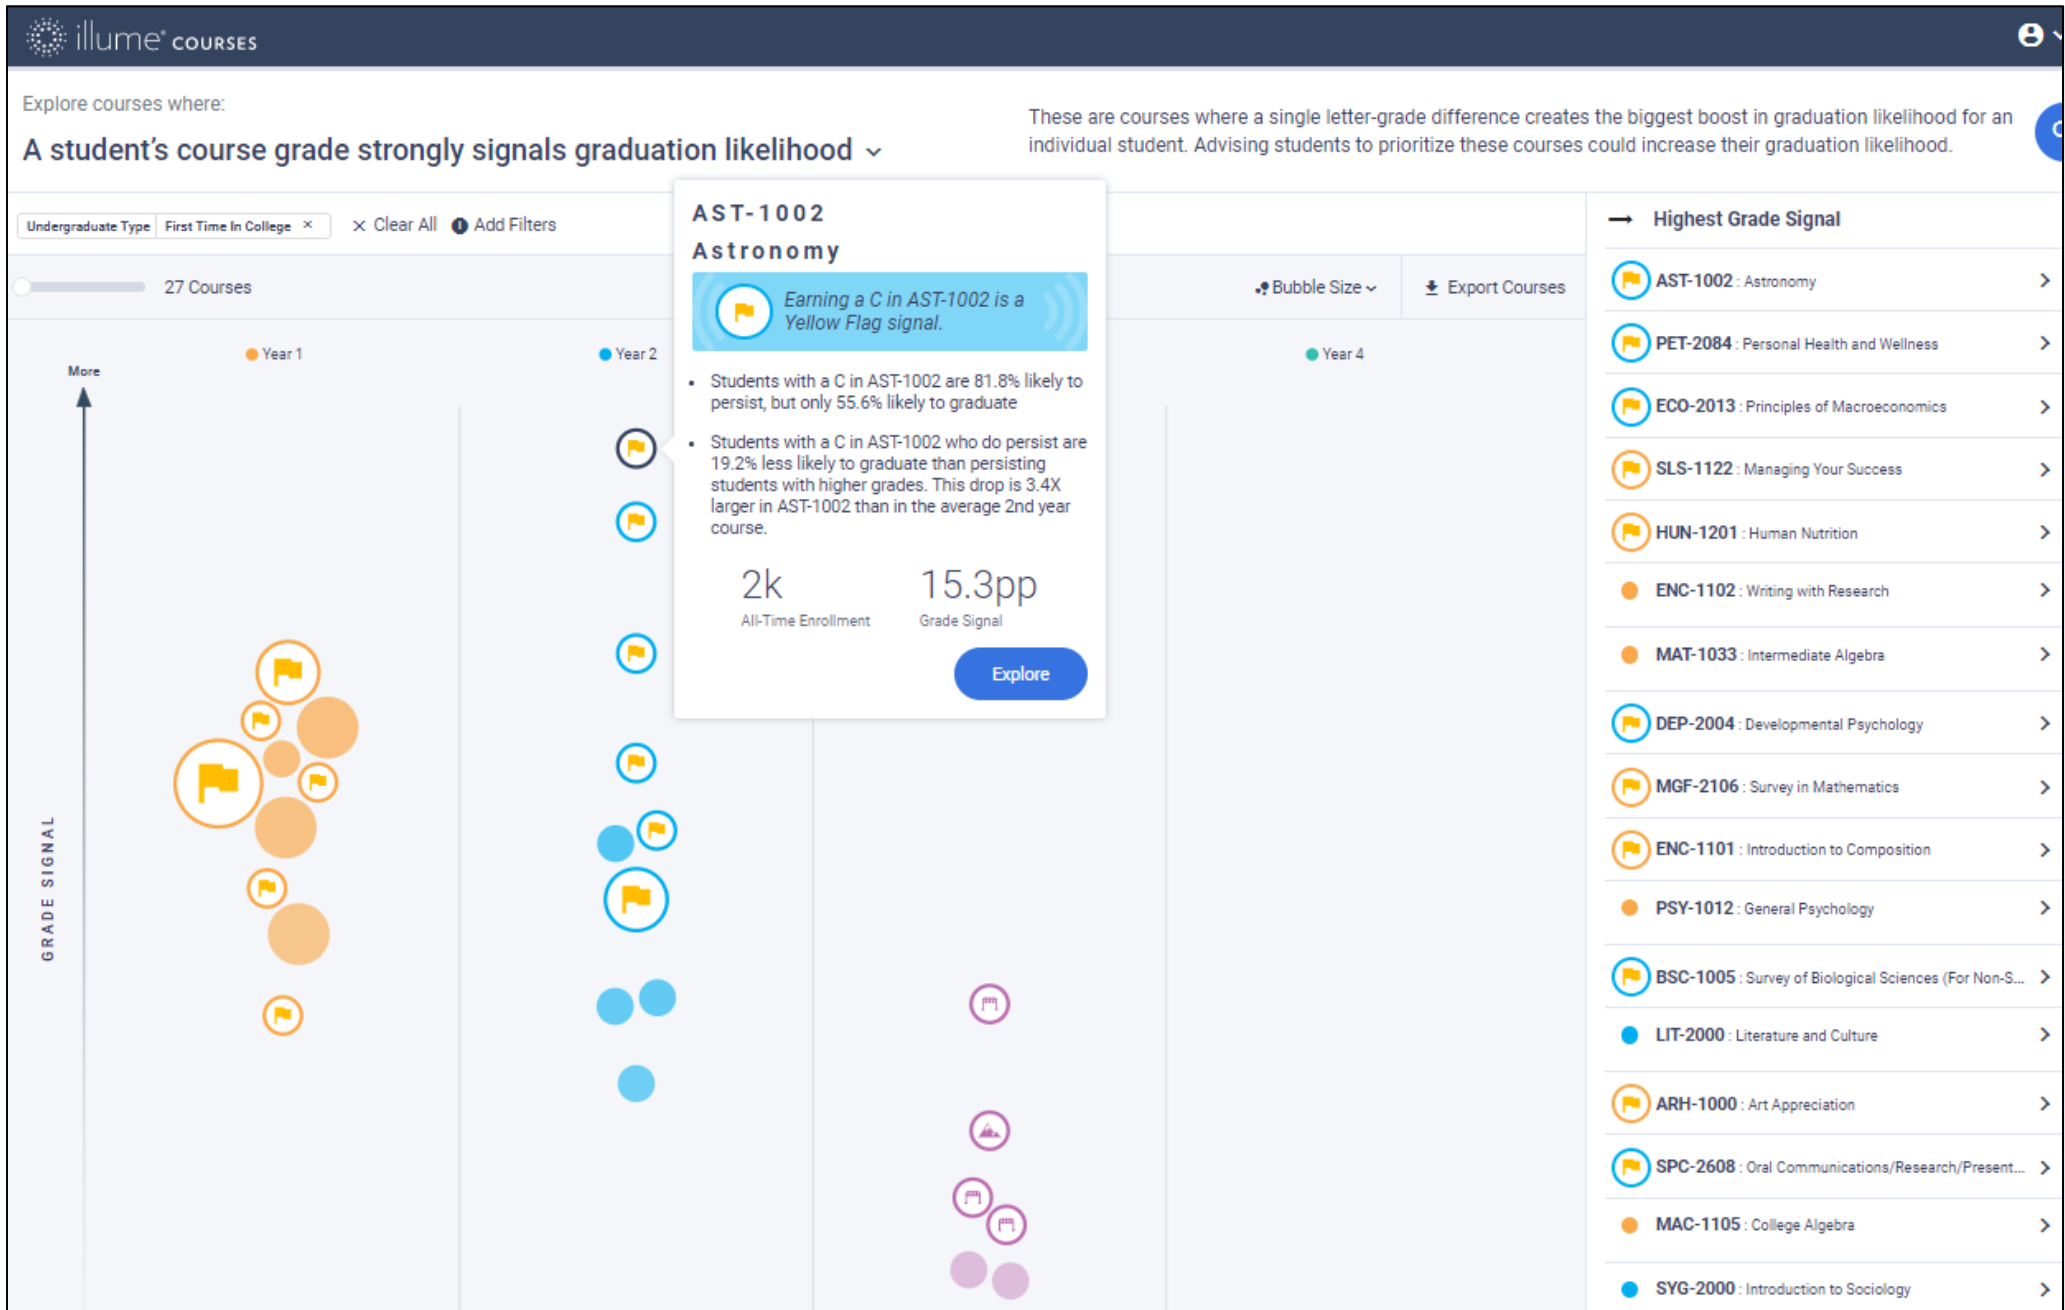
illume® COURSES

Explore courses where:

A student's course grade strongly signals graduation likelihood

These are courses where a single letter-grade difference creates the biggest boost in graduation likelihood for an individual student. Advising students to prioritize these courses could increase their graduation likelihood.

Undergraduate Type | First Time In College ×

Clear All

Add Filters

27 Courses

Bubble Size

Export Courses

Year 1

Year 2

Year 4

More

GRADE SIGNAL

AST-1002

Astronomy

Earning a C in AST-1002 is a Yellow Flag signal.

- Students with a C in AST-1002 are 81.8% likely to persist, but only 55.6% likely to graduate
- Students with a C in AST-1002 who do persist are 19.2% less likely to graduate than persisting students with higher grades. This drop is 3.4X larger in AST-1002 than in the average 2nd year course.

2k
All-Time Enrollment

15.3pp
Grade Signal

Explore

Highest Grade Signal

AST-1002 : Astronomy

PET-2084 : Personal Health and Wellness

ECO-2013 : Principles of Macroeconomics

SLS-1122 : Managing Your Success

HUN-1201 : Human Nutrition

ENC-1102 : Writing with Research

MAT-1033 : Intermediate Algebra

DEP-2004 : Developmental Psychology

MGF-2106 : Survey in Mathematics

ENC-1101 : Introduction to Composition

PSY-1012 : General Psychology

BSC-1005 : Survey of Biological Sciences (For Non-S...

LIT-2000 : Literature and Culture

ARH-1000 : Art Appreciation

SPC-2608 : Oral Communications/Research/Present...

MAC-1105 : College Algebra

SYG-2000 : Introduction to Sociology